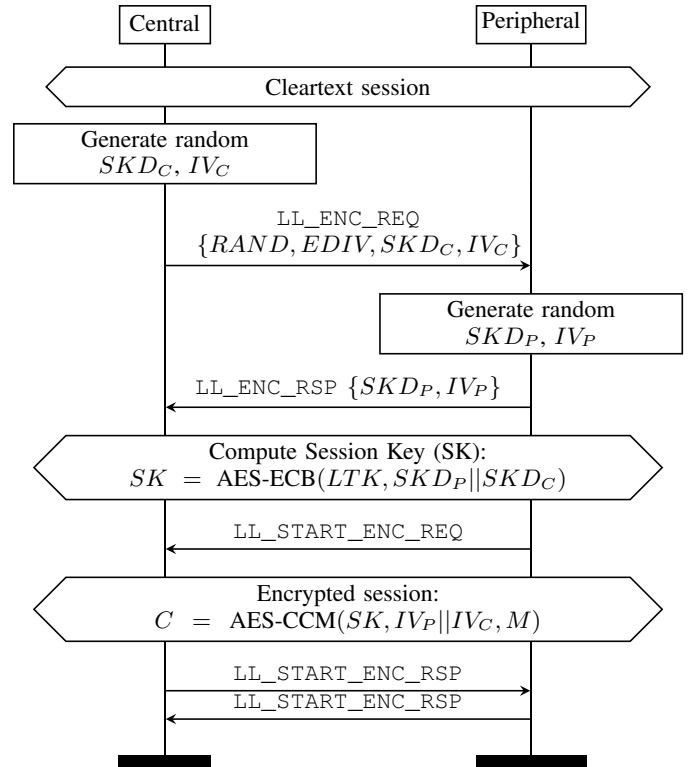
Central

Peripheral

Cleartext session

Generate random $SKD_C$, $IV_C$

LL_ENC_REQ $\{RAND, EDIV, SKD_C, IV_C\}$

Generate random $SKD_P$, $IV_P$

LL_ENC_RSP $\{SKD_P, IV_P\}$

Compute Session Key (SK):
$SK$ = AES-ECB$(LTK, SKD_P||SKD_C)$

LL_START_ENC_REQ

Encrypted session:
$C$ = AES-CCM$(SK, IV_P||IV_C, M)$

LL_START_ENC_RSP

LL_START_ENC_RSP